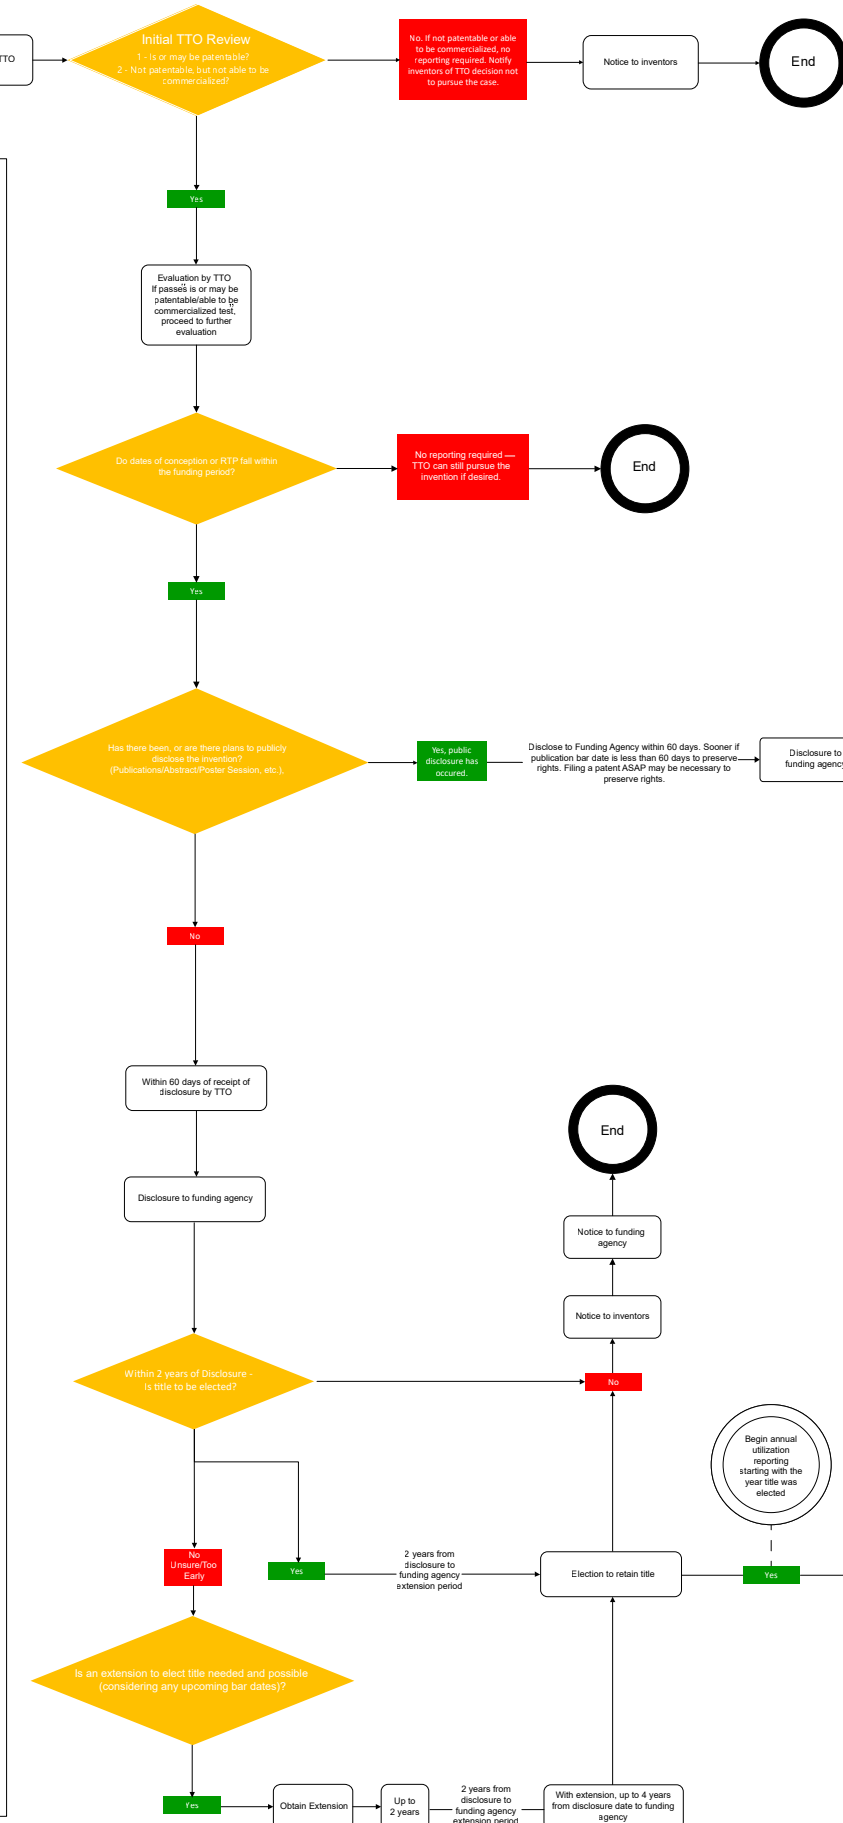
TTO

Initial TTO Review
1 - Is or may be patentable?
2 - Not patentable, but not able to be commercialized?

No. If not patentable or able to be commercialized, no reporting required. Notify inventors of TTO decision not to pursue the case.

Notice to inventors

End

Yes

Evaluation by TTO
If passes is or may be patentable/able to be commercialized test, proceed to further evaluation

Do dates of conception or RTP fall within the funding period?

No reporting required — TTO can still pursue the invention if desired.

End

Yes

Has there been, or are there plans to publicly disclose the invention? (Publications/Abstract/Poster Session, etc.),

Yes, public disclosure has occured.

Disclose to Funding Agency within 60 days. Sooner if publication bar date is less than 60 days to preserve rights. Filing a patent ASAP may be necessary to preserve rights.

Disclosure to funding agenc

No

Within 60 days of receipt of disclosure by TTO

Disclosure to funding agency

End

Notice to funding agency

Notice to inventors

Within 2 years of Disclosure - Is title to be elected?

No

Begin annual utilization reporting starting with the year title was elected

No
Unsure/Too Early

Yes

2 years from disclosure to funding agency extension period

Election to retain title

Yes

Is an extension to elect title needed and possible (considering any upcoming bar dates)?

Yes

Obtain Extension

Up to 2 years

2 years from disclosure to funding agency extension period

With extension, up to 4 years from disclosure date to funding agency